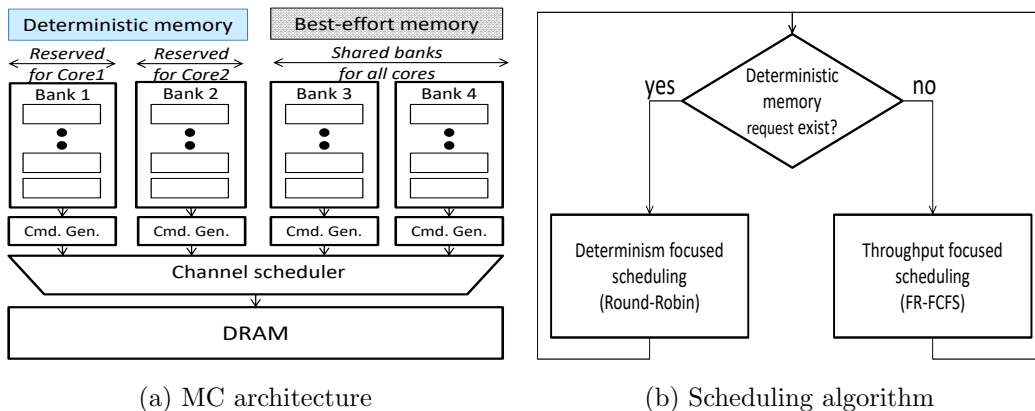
Deterministic memory

Best-effort memory

Reserved for Core1

Reserved for Core2

Shared banks for all cores

Bank 1

Bank 2

Bank 3

Bank 4

Cmd. Gen.

Cmd. Gen.

Cmd. Gen.

Cmd. Gen.

Channel scheduler

DRAM

(a) MC architecture

Deterministic memory request exist?

yes

no

Determinism focused scheduling (Round-Robin)

Throughput focused scheduling (FR-FCFS)

(b) Scheduling algorithm